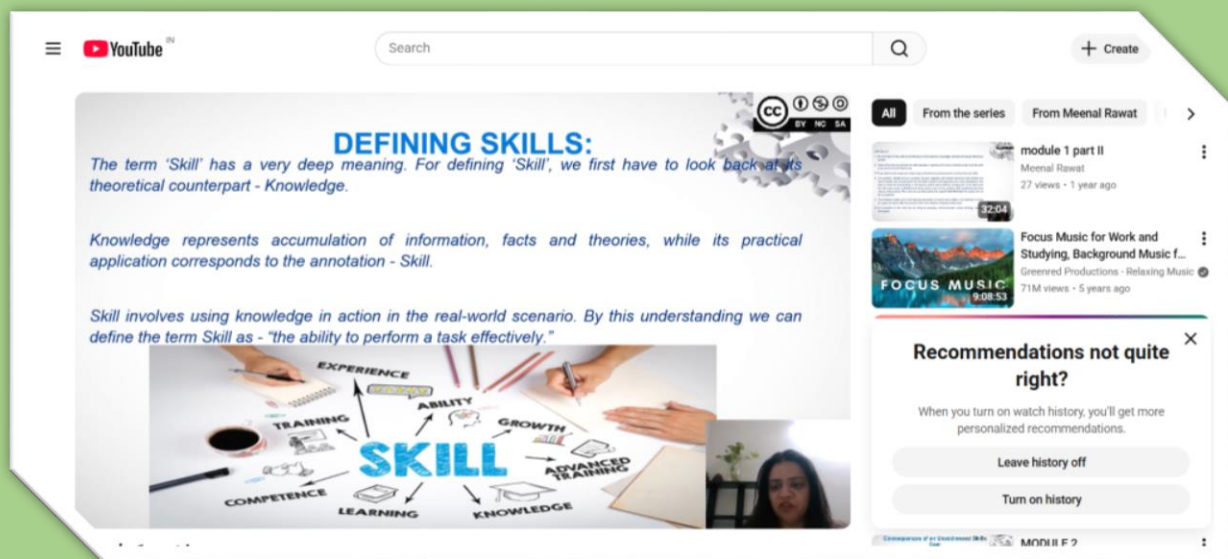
YouTube IN

Search

+ Create

BY NC SA

DEFINING SKILLS:

The term 'Skill' has a very deep meaning. For defining 'Skill', we first have to look back at its theoretical counterpart - Knowledge.

Knowledge represents accumulation of information, facts and theories, while its practical application corresponds to the annotation - Skill.

Skill involves using knowledge in action in the real-world scenario. By this understanding we can define the term Skill as - "the ability to perform a task effectively."

EXPERIENCE
ABILITY
TRAINING
GROWTH
SKILL
ADVANCED TRAINING
COMPETENCE
LEARNING
KNOWLEDGE

All
From the series
From Meenal Rawat

module 1 part II
Meenal Rawat
27 views • 1 year ago
32:04

Focus Music for Work and Studying, Background Music f...
Greenred Productions - Relaxing Music
71M views • 5 years ago
FOCUS MUSIC
9:08:53

Recommendations not quite right?

When you turn on watch history, you'll get more personalized recommendations.

Leave history off

Turn on history

MODULE 2